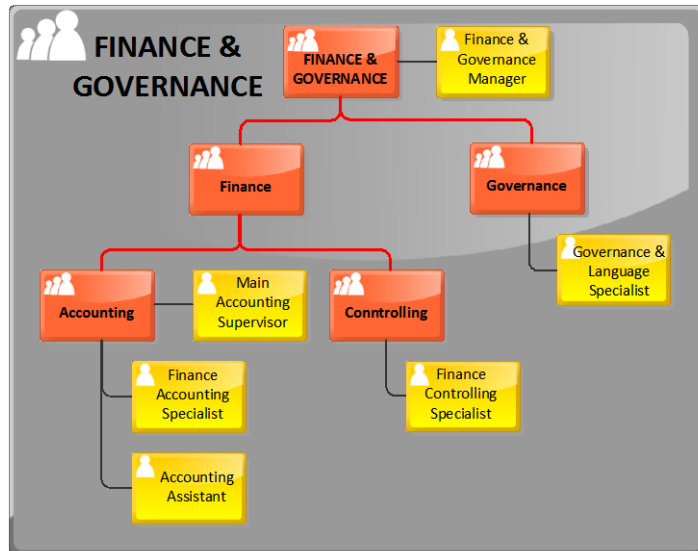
FINANCE & GOVERNANCE

FINANCE & GOVERNANCE

Finance & Governance Manager

Finance

Governance

Governance & Language Specialist

Accounting

Main Accounting Supervisor

Controlling

Finance Accounting Specialist

Finance Controlling Specialist

Accounting Assistant